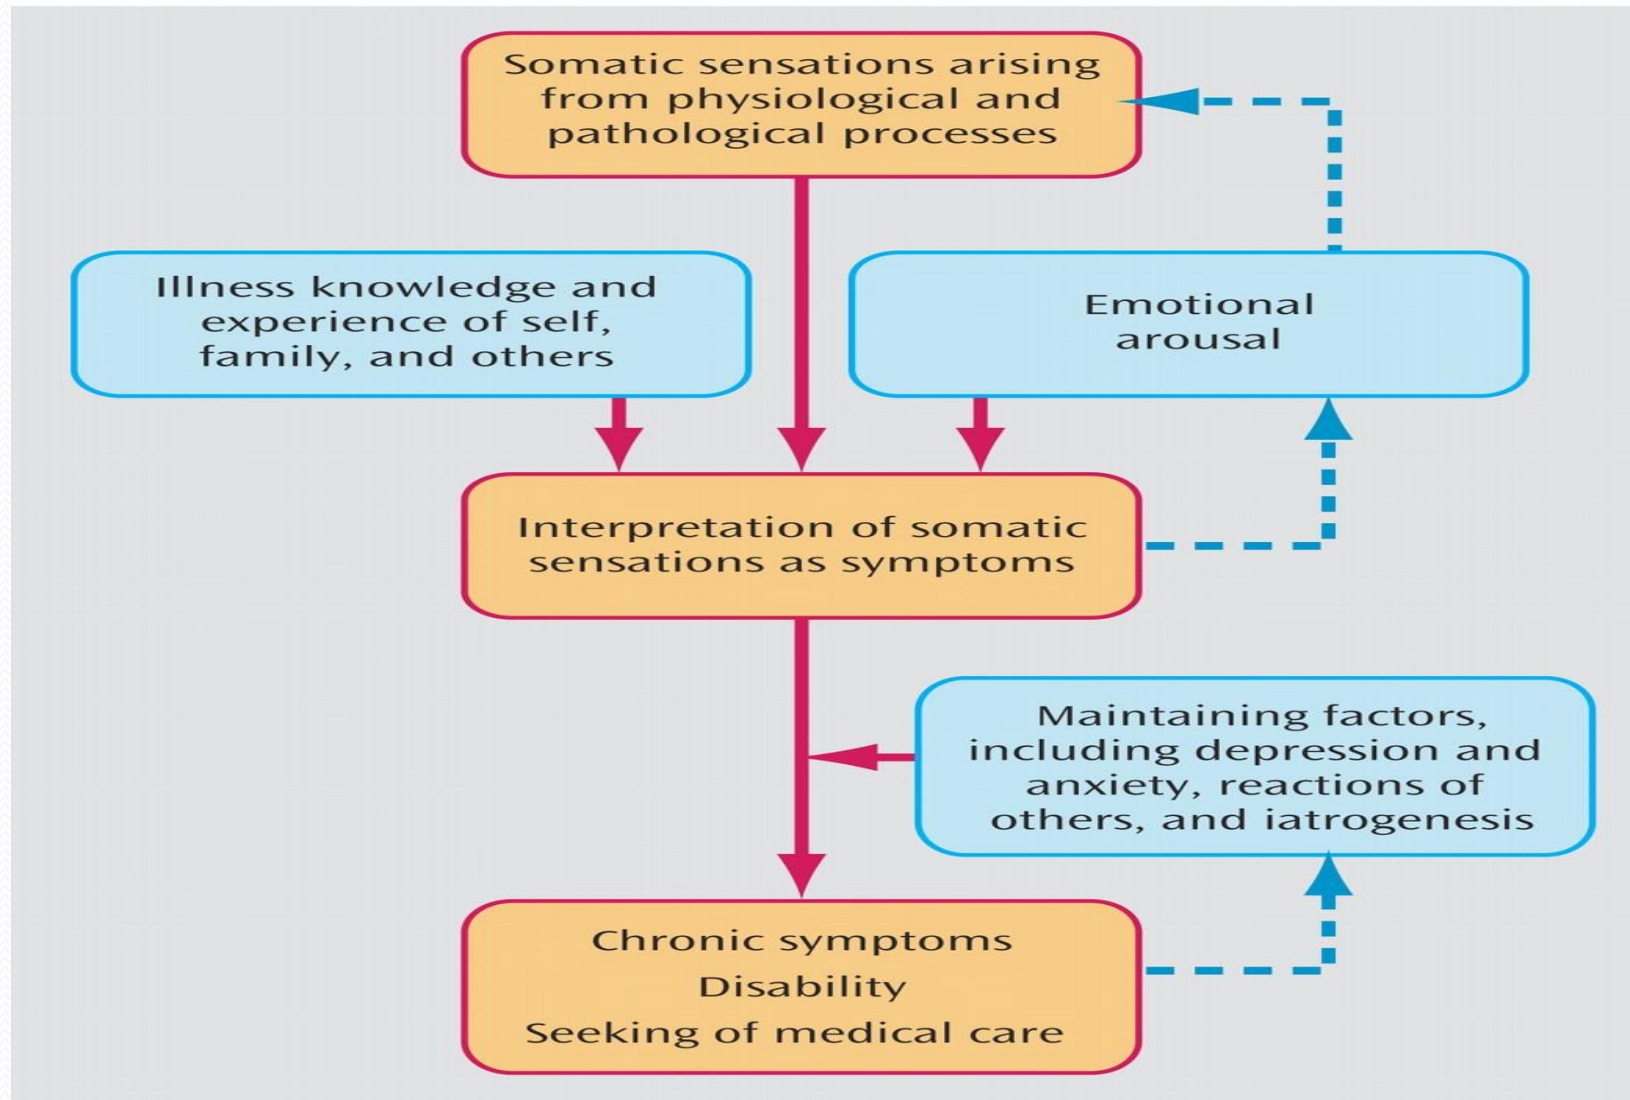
Somatic sensations arising from physiological and pathological processes

Illness knowledge and experience of self, family, and others

Emotional arousal

Interpretation of somatic sensations as symptoms

Maintaining factors, including depression and anxiety, reactions of others, and iatrogenesis

Chronic symptoms
Disability
Seeking of medical care